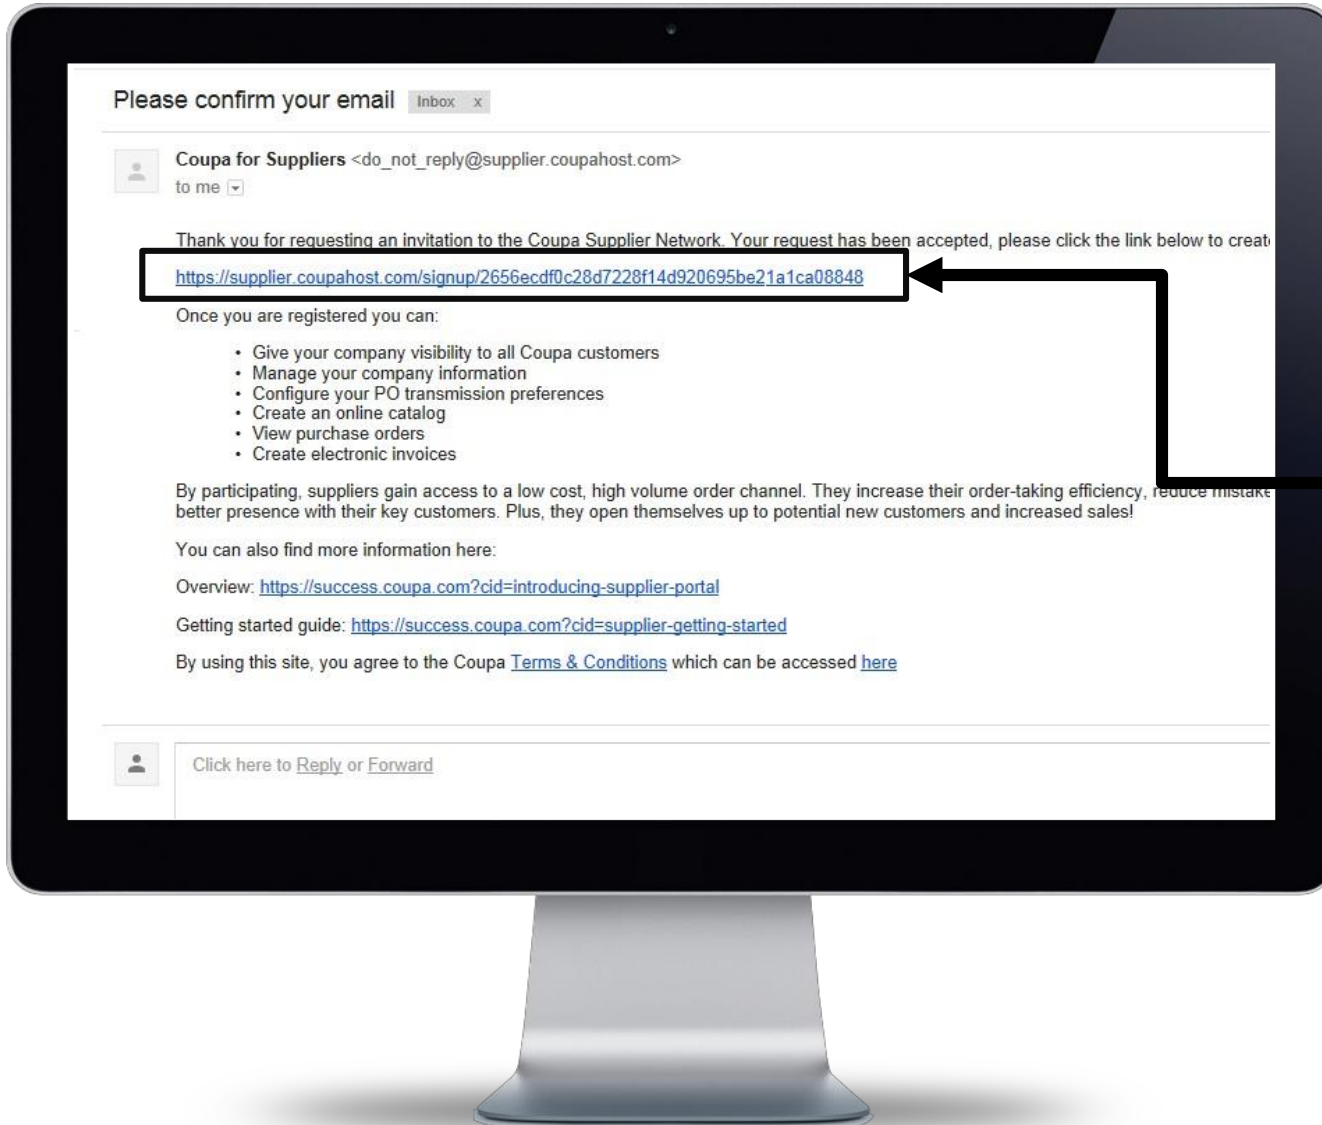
Please confirm your email Inbox x

Coupa for Suppliers <do_not_reply@supplier.coupahost.com>
to me

Thank you for requesting an invitation to the Coupa Supplier Network. Your request has been accepted, please click the link below to creat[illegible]

https://supplier.coupahost.com/signup/2656ecdf0c28d7228f14d920695be21a1ca08848

Once you are registered you can:

- Give your company visibility to all Coupa customers
- Manage your company information
- Configure your PO transmission preferences
- Create an online catalog
- View purchase orders
- Create electronic invoices

By participating, suppliers gain access to a low cost, high volume order channel. They increase their order-taking efficiency, reduce mistak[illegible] better presence with their key customers. Plus, they open themselves up to potential new customers and increased sales!

You can also find more information here:

Overview: https://success.coupa.com?cid=introducing-supplier-portal

Getting started guide: https://success.coupa.com?cid=supplier-getting-started

By using this site, you agree to the Coupa Terms & Conditions which can be accessed here

Click here to Reply or Forward